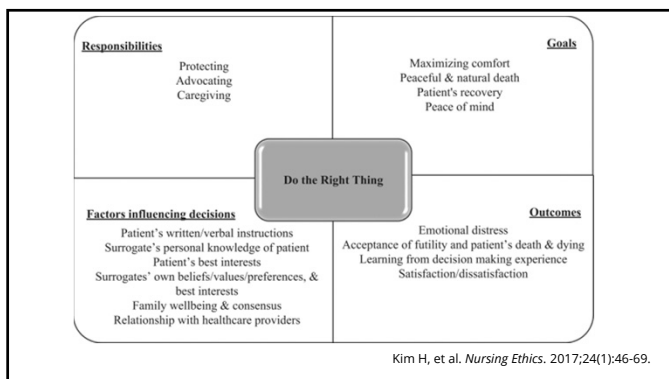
Responsibilities

Protecting
Advocating
Caregiving

Goals

Maximizing comfort
Peaceful & natural death
Patient's recovery
Peace of mind

Do the Right Thing

Factors influencing decisions

Patient's written/verbal instructions
Surrogate's personal knowledge of patient
Patient's best interests
Surrogates' own beliefs/values/preferences, & best interests
Family wellbeing & consensus
Relationship with healthcare providers

Outcomes

Emotional distress
Acceptance of futility and patient's death & dying
Learning from decision making experience
Satisfaction/dissatisfaction

Kim H, et al. Nursing Ethics. 2017;24(1):46-69.